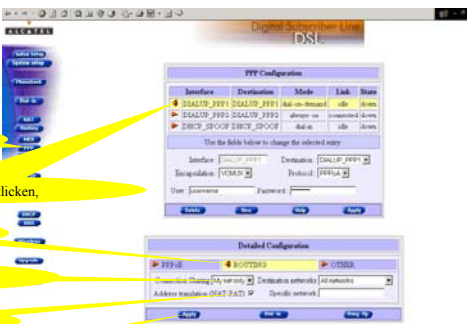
ALCATEL

Digital Subscriber Line
DSL

Initial Setup
System setup
Phonebook
Dial-in
NAT
Routing
HDCP
DHCP
DNS
Wireless
Upgrade

licken,

PPP Configuration

| Interface | Destination | Mode | Link | State |
|---|---|---|---|---|
| DIALUP_PPP1 | DIALUP_PPP1 | dial-on-demand | idle | down |
| DIALUP_PPP2 | DIALUP_PPP2 | always-on | connected | down |
| DHCP_SPOOF | DHCP_SPOOF | dial-in | idle | down |

Use the fields below to change the selected entry

Interface DIALUP_PPP1 Destination DIALUP_PPP1
Encapsulation VCMUX Protocol PPPoA
User [username] Password

Delete New Help Apply

Detailed Configuration

PPPoE ROUTING OTHER

Connection Sharing My net only Destination networks All networks
Address translation (NAT-PAT) Specific network

Apply Dial-in Hang Up